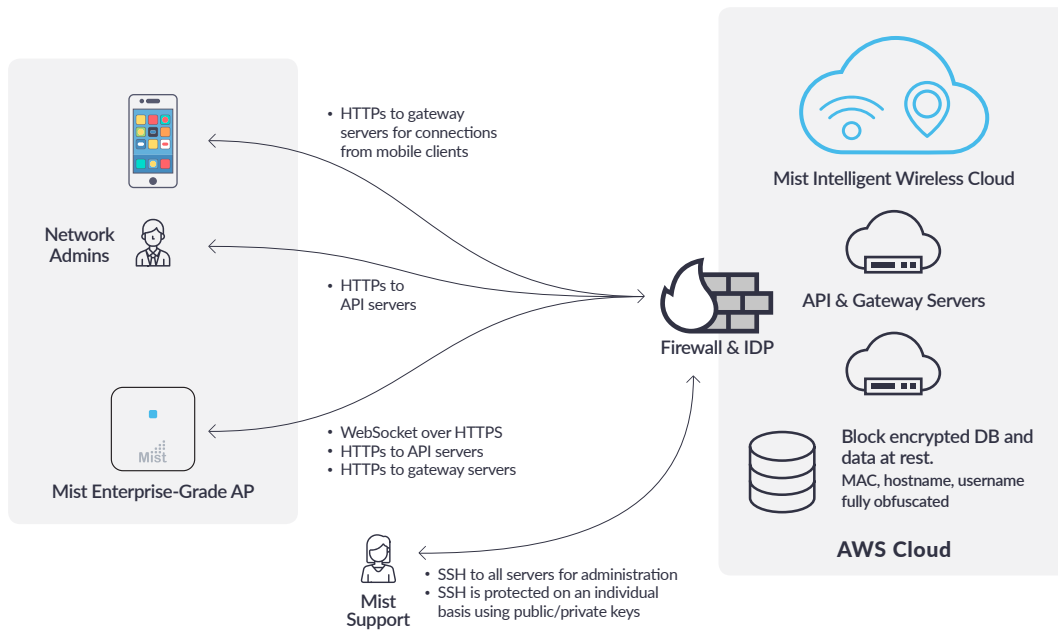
Network Admins

Mist Enterprise-Grade AP

Mist

• HTTPs to gateway servers for connections from mobile clients

• HTTPs to API servers

• WebSocket over HTTPS
• HTTPs to API servers
• HTTPs to gateway servers

Firewall & IDP

Mist Support

• SSH to all servers for administration
• SSH is protected on an individual basis using public/private keys

Mist Intelligent Wireless Cloud

API & Gateway Servers

Block encrypted DB and data at rest.
MAC, hostname, username fully obfuscated

AWS Cloud